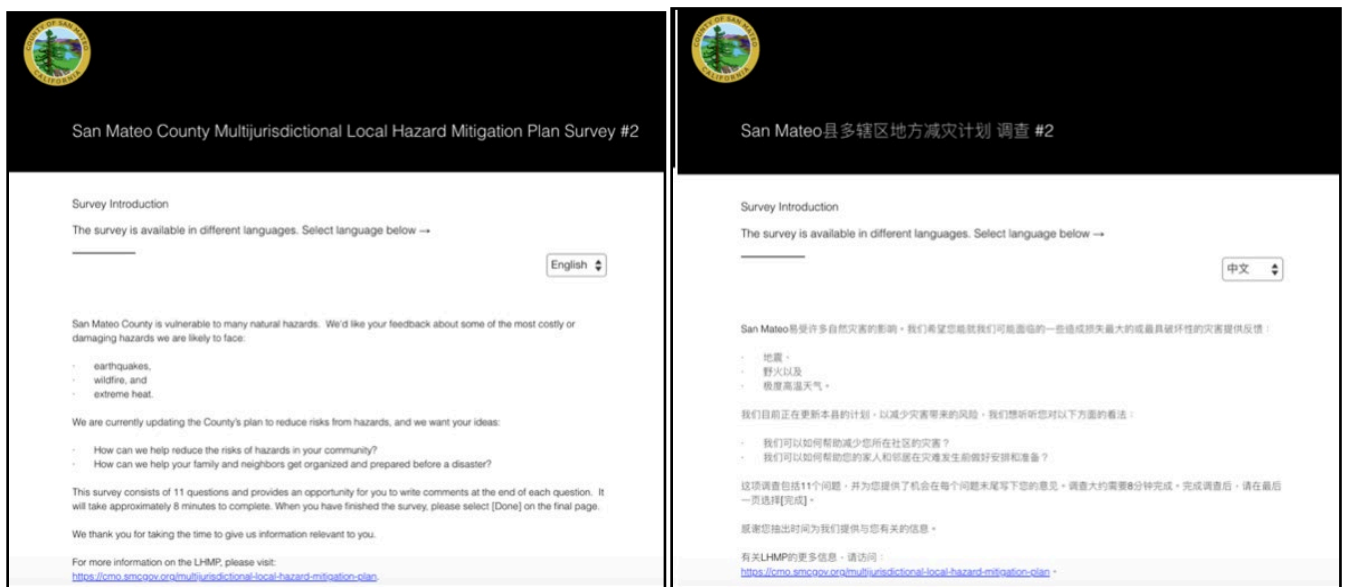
COUNTY OF SAN MATEO CALIFORNIA

San Mateo County Multijurisdictional Local Hazard Mitigation Plan Survey #2

Survey Introduction

The survey is available in different languages. Select language below →

English

San Mateo County is vulnerable to many natural hazards. We'd like your feedback about some of the most costly or damaging hazards we are likely to face:

- earthquakes,
- wildfire, and
- extreme heat.

We are currently updating the County's plan to reduce risks from hazards, and we want your ideas:

- How can we help reduce the risks of hazards in your community?
- How can we help your family and neighbors get organized and prepared before a disaster?

This survey consists of 11 questions and provides an opportunity for you to write comments at the end of each question. It will take approximately 8 minutes to complete. When you have finished the survey, please select [Done] on the final page.

We thank you for taking the time to give us information relevant to you.

For more information on the LHMP, please visit:
https://cmo.smcgov.org/multijurisdictional-local-hazard-mitigation-plan.

COUNTY OF SAN MATEO CALIFORNIA

San Mateo县多辖区地方减灾计划 调查 #2

Survey Introduction

The survey is available in different languages. Select language below →

中文

San Mateo县受许多自然灾害的影响。我们希望您能就我们可能面临的一些造成损失最大的或最具破坏性的灾害提供反馈：

- 地震、
- 野火以及
- 极度高温天气。

我们目前正在更新本县的计划，以减少灾害带来的风险。我们想听听您对以下方面的看法：

- 我们可以如何帮助减少您所在社区的灾害？
- 我们可以如何帮助您的家人和邻居在灾难发生前做好安排和准备？

这项调查包括11个问题，并为您提供了机会在每个问题末尾写下您的意见。调查大约需要8分钟完成。完成调查后，请在最后一页选择[完成]。

感谢您抽出时间为我们提供与您有关的信息。

有关LHMP的更多信息，请访问：
https://cmo.smcgov.org/multijurisdictional-local-hazard-mitigation-plan。